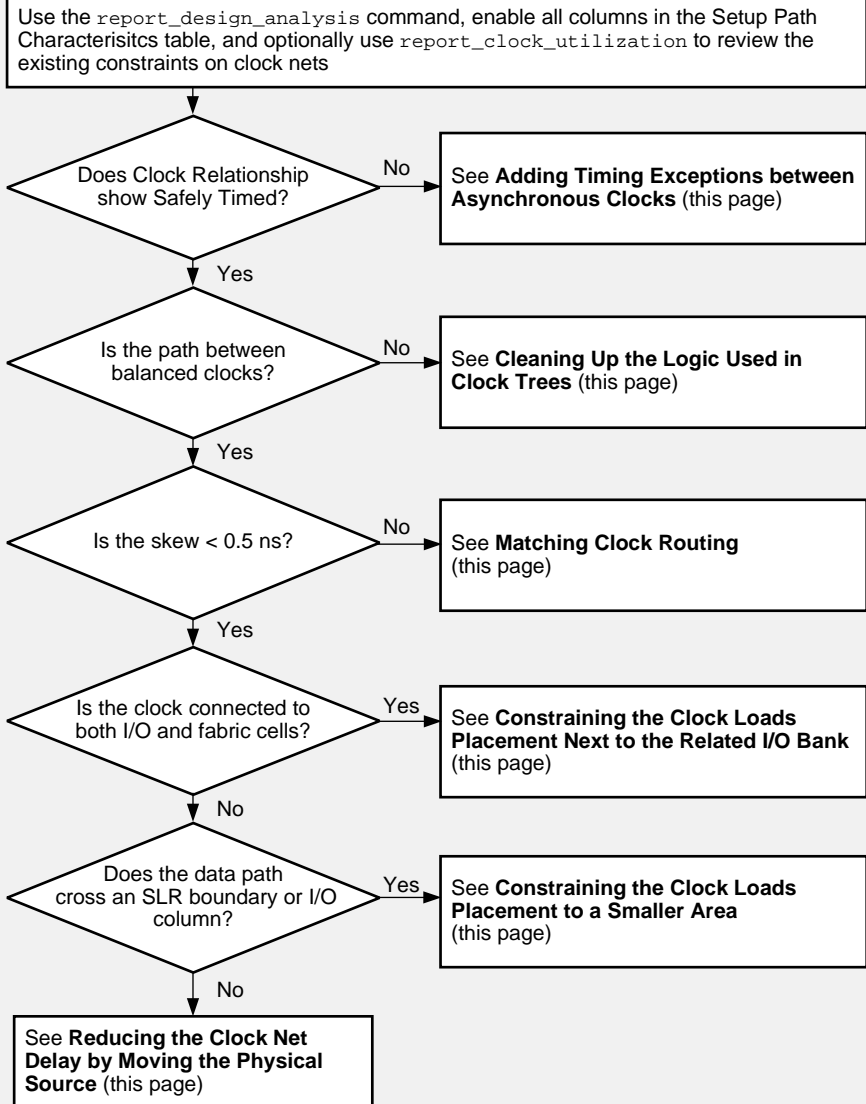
Use the report_design_analysis command, enable all columns in the Setup Path Characterisitcs table, and optionally use report_clock_utilization to review the existing constraints on clock nets

Does Clock Relationship show Safely Timed?

No

See **Adding Timing Exceptions between Asynchronous Clocks** (this page)

Yes

Is the path between balanced clocks?

No

See **Cleaning Up the Logic Used in Clock Trees** (this page)

Yes

Is the skew < 0.5 ns?

No

See **Matching Clock Routing** (this page)

Yes

Is the clock connected to both I/O and fabric cells?

Yes

See **Constraining the Clock Loads Placement Next to the Related I/O Bank** (this page)

No

Does the data path cross an SLR boundary or I/O column?

Yes

See **Constraining the Clock Loads Placement to a Smaller Area** (this page)

No

See **Reducing the Clock Net Delay by Moving the Physical Source** (this page)